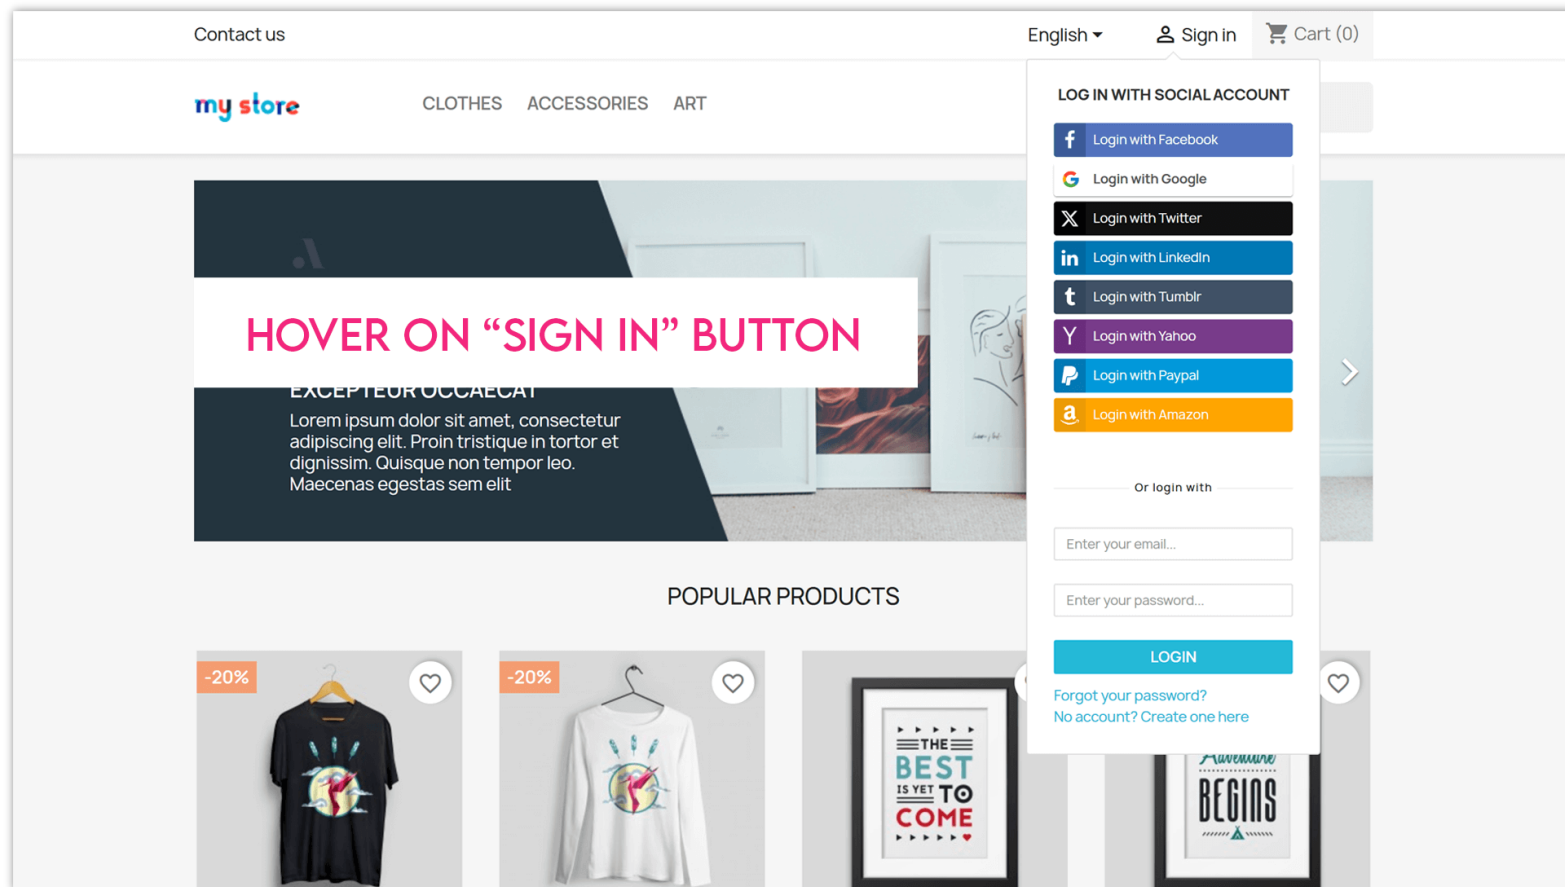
Contact us

English

Sign in

Cart (0)

my store

CLOTHES ACCESSORIES ART

HOVER ON “SIGN IN” BUTTON

EXCEPTEUR OCCAECAT

Lorem ipsum dolor sit amet, consectetur adipiscing elit. Proin tristique in tortor et dignissim. Quisque non tempor leo. Maecenas egestas sem elit

LOG IN WITH SOCIAL ACCOUNT

Login with Facebook

Login with Google

Login with Twitter

Login with LinkedIn

Login with Tumblr

Login with Yahoo

Login with Paypal

Login with Amazon

Or login with

Enter your email...

Enter your password...

LOGIN

Forgot your password?

No account? Create one here

POPULAR PRODUCTS

-20%

-20%

THE BEST IS YET TO COME

Adventure BEGINS